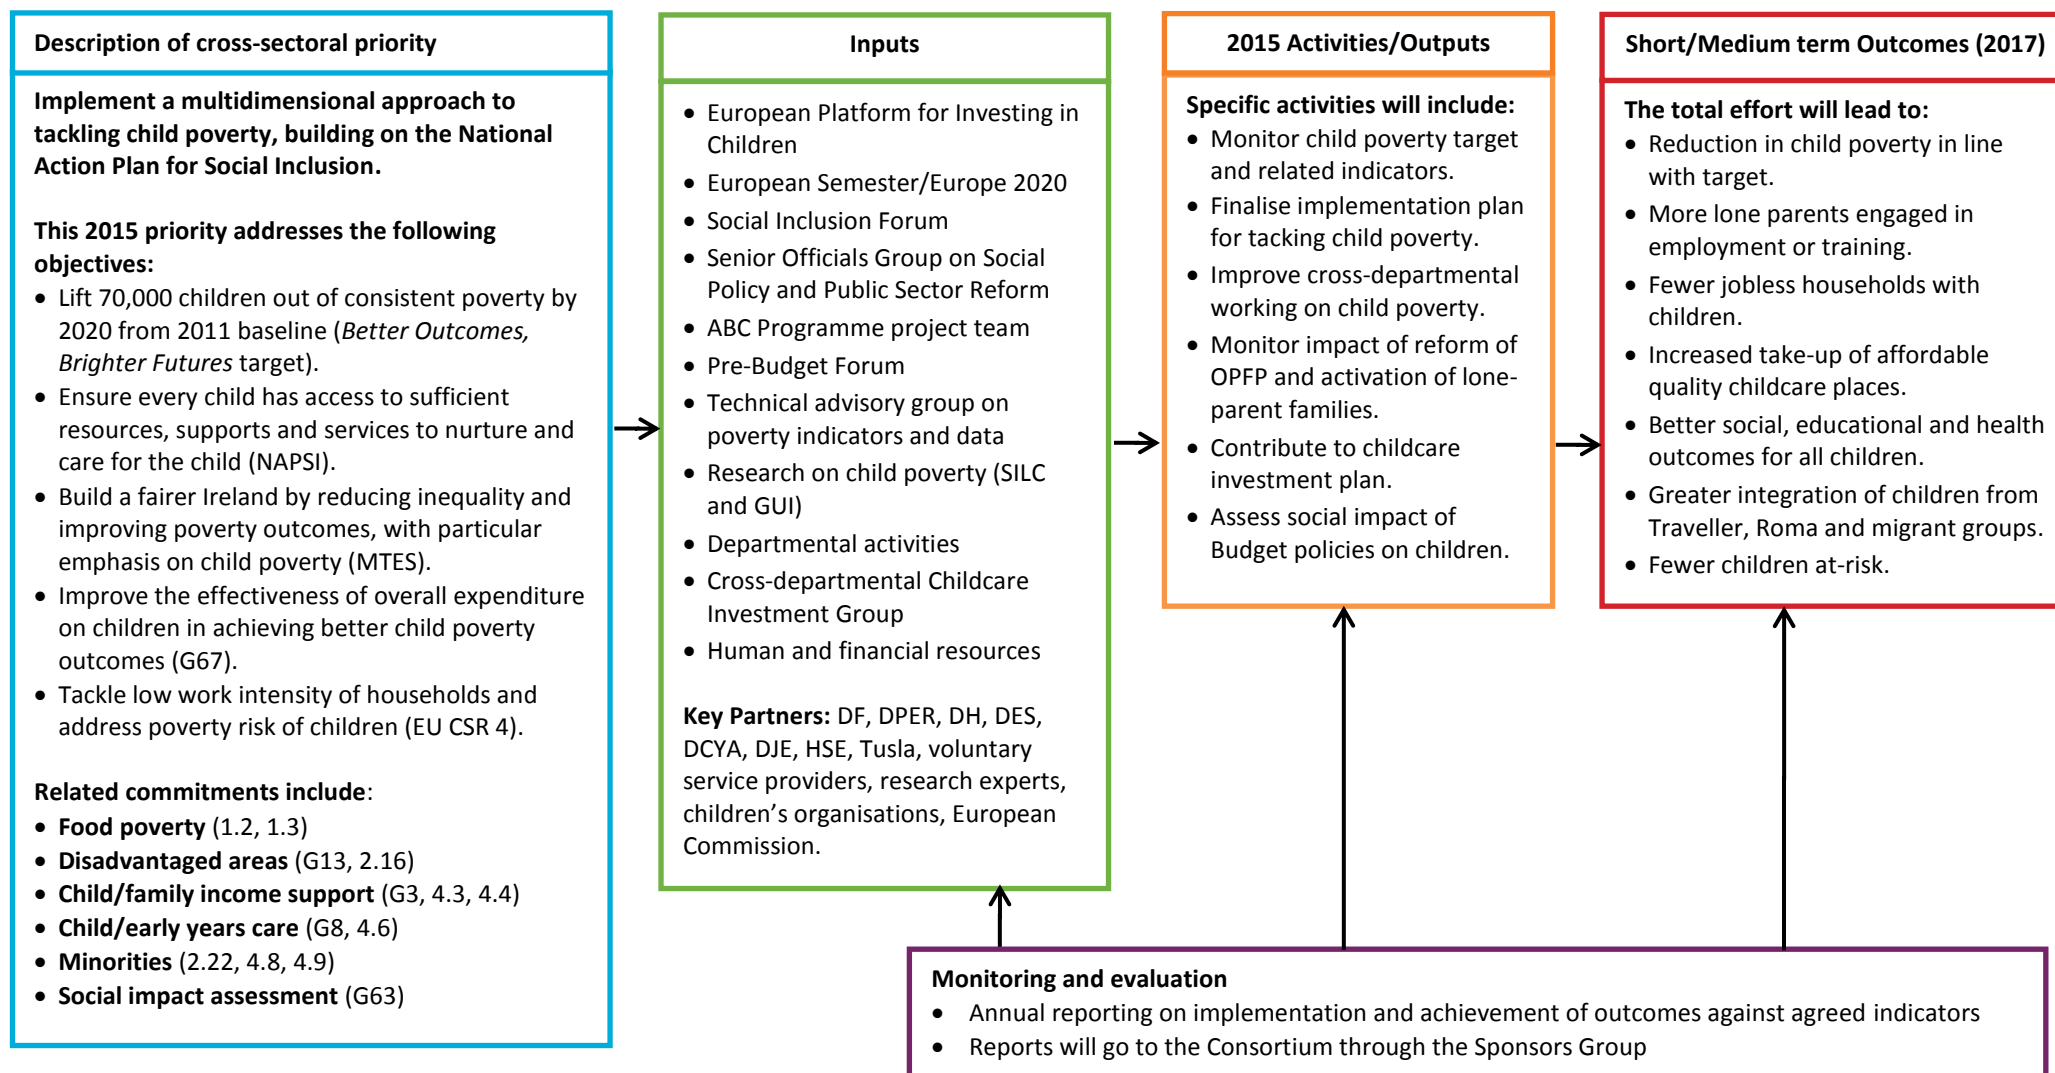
Description of cross-sectoral priority

Implement a multidimensional approach to tackling child poverty, building on the National Action Plan for Social Inclusion.

This 2015 priority addresses the following objectives:
• Lift 70,000 children out of consistent poverty by 2020 from 2011 baseline (*Better Outcomes, Brighter Futures* target).
• Ensure every child has access to sufficient resources, supports and services to nurture and care for the child (NAPSI).
• Build a fairer Ireland by reducing inequality and improving poverty outcomes, with particular emphasis on child poverty (MTES).
• Improve the effectiveness of overall expenditure on children in achieving better child poverty outcomes (G67).
• Tackle low work intensity of households and address poverty risk of children (EU CSR 4).

Related commitments include:
• Food poverty (1.2, 1.3)
• Disadvantaged areas (G13, 2.16)
• Child/family income support (G3, 4.3, 4.4)
• Child/early years care (G8, 4.6)
• Minorities (2.22, 4.8, 4.9)
• Social impact assessment (G63)

Inputs

• European Platform for Investing in Children
• European Semester/Europe 2020
• Social Inclusion Forum
• Senior Officials Group on Social Policy and Public Sector Reform
• ABC Programme project team
• Pre-Budget Forum
• Technical advisory group on poverty indicators and data
• Research on child poverty (SILC and GUI)
• Departmental activities
• Cross-departmental Childcare Investment Group
• Human and financial resources

Key Partners: DF, DPER, DH, DES, DCYA, DJE, HSE, Tusla, voluntary service providers, research experts, children's organisations, European Commission.

2015 Activities/Outputs

Specific activities will include:
• Monitor child poverty target and related indicators.
• Finalise implementation plan for tacking child poverty.
• Improve cross-departmental working on child poverty.
• Monitor impact of reform of OPFP and activation of lone-parent families.
• Contribute to childcare investment plan.
• Assess social impact of Budget policies on children.

Short/Medium term Outcomes (2017)

The total effort will lead to:
• Reduction in child poverty in line with target.
• More lone parents engaged in employment or training.
• Fewer jobless households with children.
• Increased take-up of affordable quality childcare places.
• Better social, educational and health outcomes for all children.
• Greater integration of children from Traveller, Roma and migrant groups.
• Fewer children at-risk.

Monitoring and evaluation
• Annual reporting on implementation and achievement of outcomes against agreed indicators
• Reports will go to the Consortium through the Sponsors Group